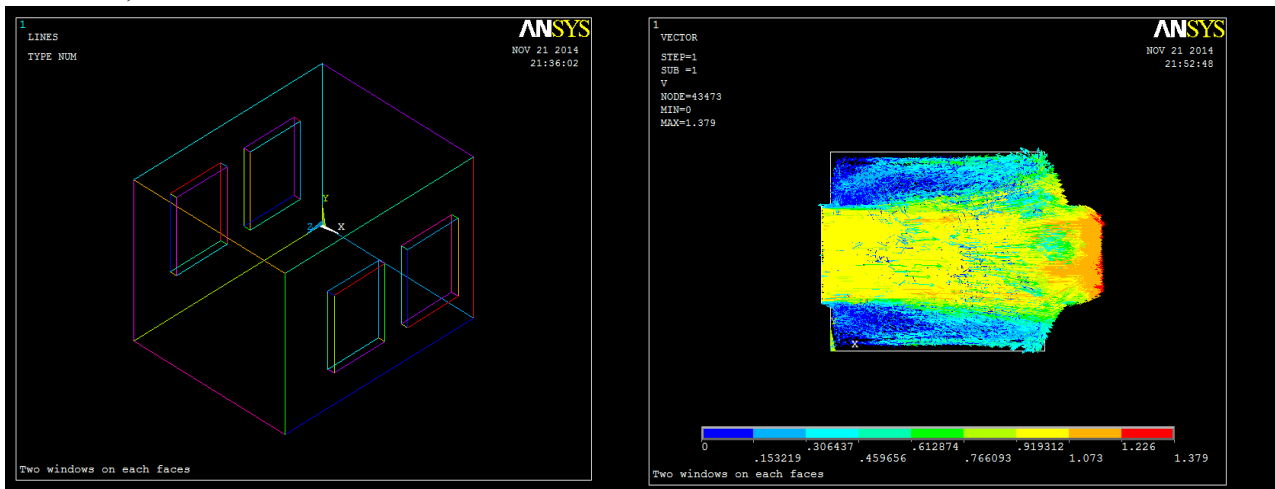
1
LINES
TYPE NUM

ANSYS
NOV 21 2014
21:36:02

Y
Z
X

Two windows on each faces

1
VECTOR
STEP=1
SUB =1
V
NODE=43473
MIN=0
MAX=1.379

ANSYS
NOV 21 2014
21:52:48

X

0
.153219
.306437
.459656
.612874
.766093
.919312
1.073
1.226
1.379

Two windows on each faces